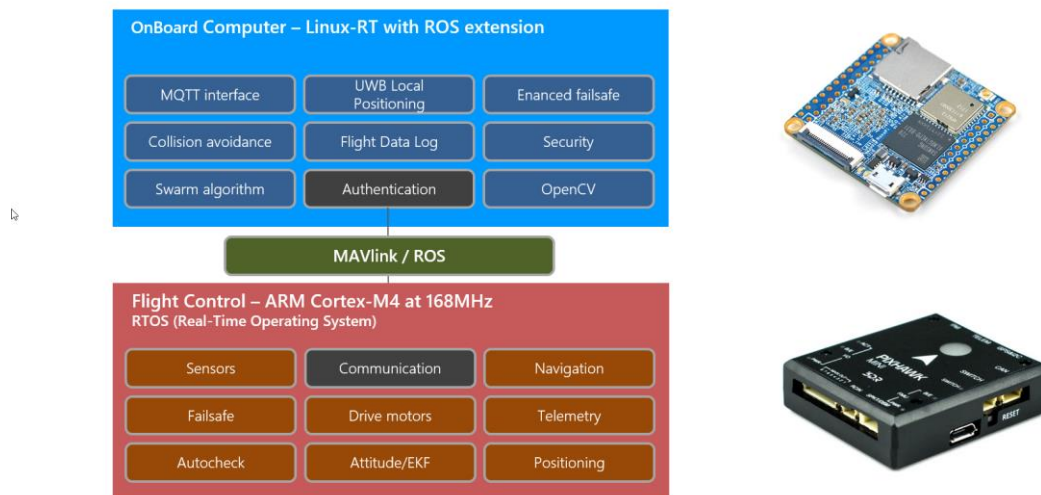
OnBoard Computer – Linux-RT with ROS extension

MQTT interface
UWB Local Positioning
Enanced failsafe
Collision avoidance
Flight Data Log
Security
Swarm algorithm
Authentication
OpenCV

MAVlink / ROS

Flight Control – ARM Cortex-M4 at 168MHz
RTOS (Real-Time Operating System)

Sensors
Communication
Navigation
Failsafe
Drive motors
Telemetry
Autocheck
Attitude/EKF
Positioning

PIXHAWK
RESET
SWITCH